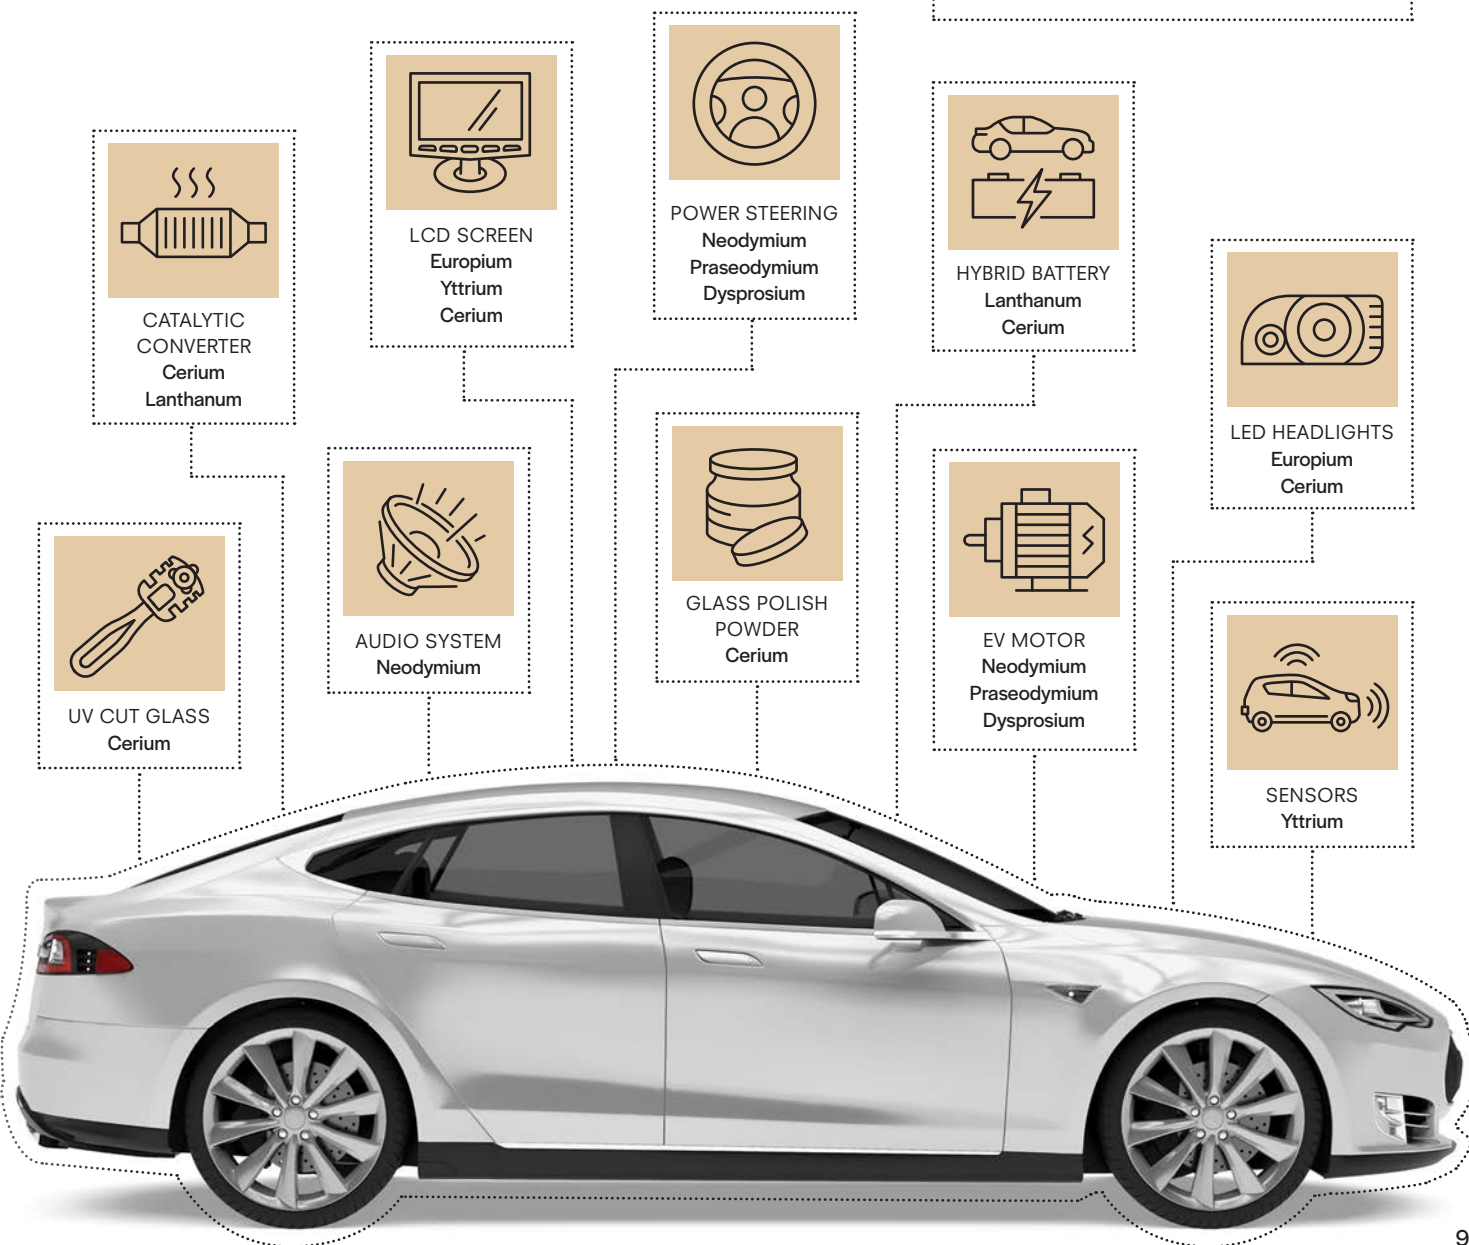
CATALYTIC CONVERTER
Cerium
Lanthanum

LCD SCREEN
Europium
Yttrium
Cerium

POWER STEERING
Neodymium
Praseodymium
Dysprosium

HYBRID BATTERY
Lanthanum
Cerium

LED HEADLIGHTS
Europium
Cerium

UV CUT GLASS
Cerium

AUDIO SYSTEM
Neodymium

GLASS POLISH POWDER
Cerium

EV MOTOR
Neodymium
Praseodymium
Dysprosium

SENSORS
Yttrium

9